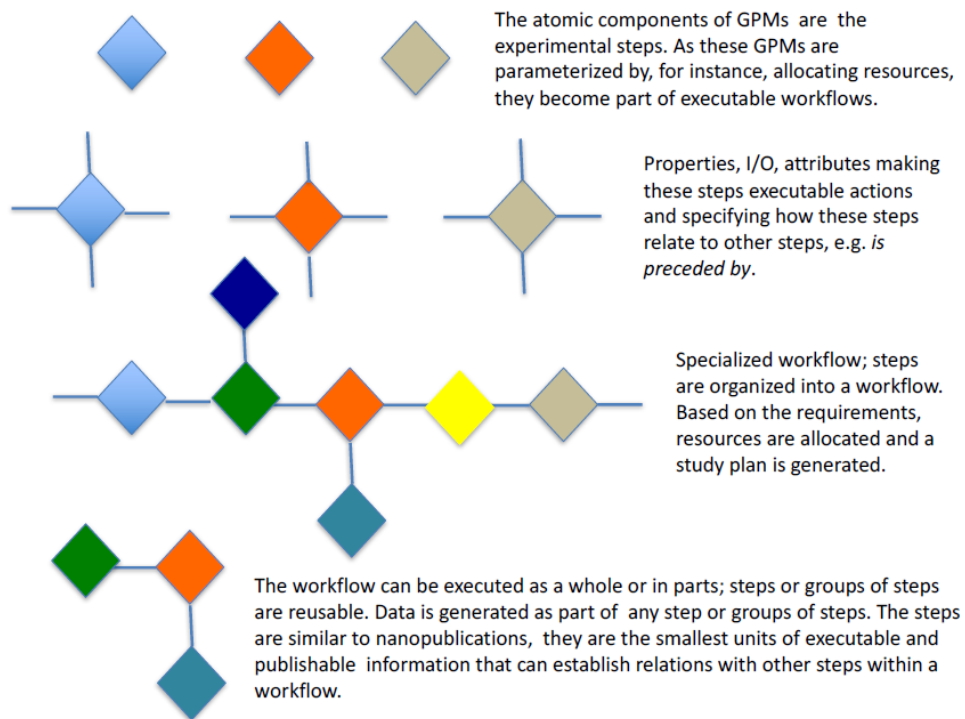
The atomic components of GPMs are the experimental steps. As these GPMs are parameterized by, for instance, allocating resources, they become part of executable workflows.

Properties, I/O, attributes making these steps executable actions and specifying how these steps relate to other steps, e.g. *is preceded by*.

Specialized workflow; steps are organized into a workflow. Based on the requirements, resources are allocated and a study plan is generated.

The workflow can be executed as a whole or in parts; steps or groups of steps are reusable. Data is generated as part of any step or groups of steps. The steps are similar to nanopublications, they are the smallest units of executable and publishable information that can establish relations with other steps within a workflow.